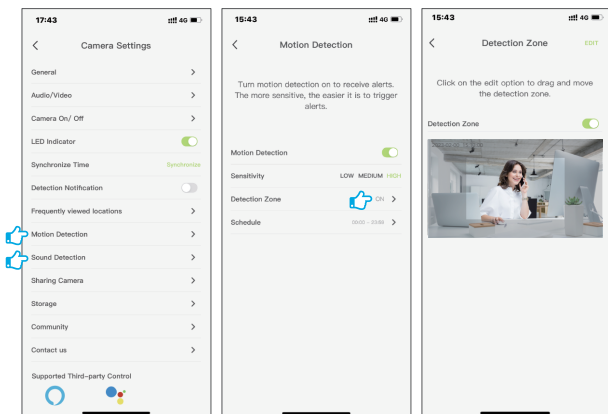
17:43
4G

<

Camera Settings

General >

Audio/Video >

Camera On/ Off >

LED Indicator

Synchronize Time Synchronize

Detection Notification

Frequently viewed locations >

Motion Detection >

Sound Detection >

Sharing Camera >

Storage >

Community >

Contact us >

Supported Third-party Control

15:43
4G

<

Motion Detection

Turn motion detection on to receive alerts. The more sensitive, the easier it is to trigger alerts.

Motion Detection

Sensitivity LOW MEDIUM HIGH

Detection Zone ON >

Schedule 00:00 - 23:59 >

15:43
4G

<

Detection Zone

EDIT

Click on the edit option to drag and move the detection zone.

Detection Zone